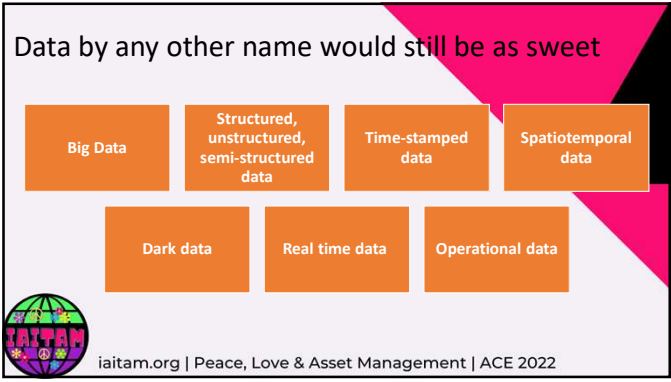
Data by any other name would still be as sweet

Big Data

Structured, unstructured, semi-structured data

Time-stamped data

Spatiotemporal data

Dark data

Real time data

Operational data

IAITAM

iaitam.org | Peace, Love & Asset Management | ACE 2022